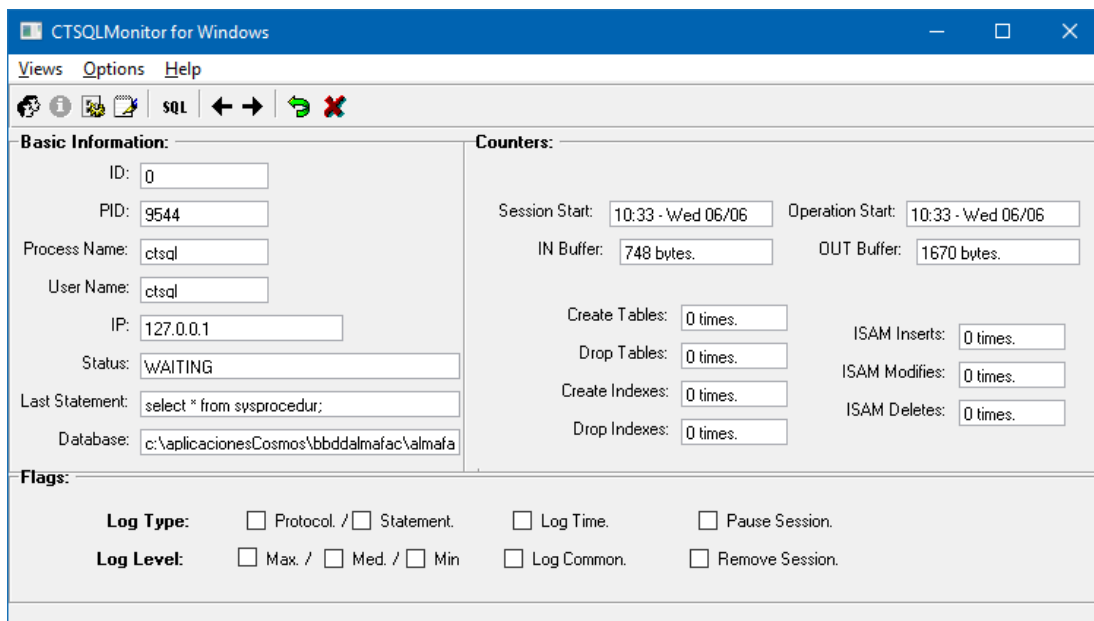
CTSQLMonitor for Windows

Views Options Help

SQL

Basic Information:

ID: 0

PID: 9544

Process Name: ctsql

User Name: ctsql

IP: 127.0.0.1

Status: WAITING

Last Statement: select * from sysprocedur;

Database: c:\aplicacionesCosmos\bbddalmafac\almafa

Counters:

Session Start: 10:33 - Wed 06/06

Operation Start: 10:33 - Wed 06/06

IN Buffer: 748 bytes.

OUT Buffer: 1670 bytes.

Create Tables: 0 times.

Drop Tables: 0 times.

Create Indexes: 0 times.

Drop Indexes: 0 times.

ISAM Inserts: 0 times.

ISAM Modifies: 0 times.

ISAM Deletes: 0 times.

Flags:

Log Type: Protocol. / Statement. Log Time. Pause Session.

Log Level: Max. / Med. / Min Log Common. Remove Session.